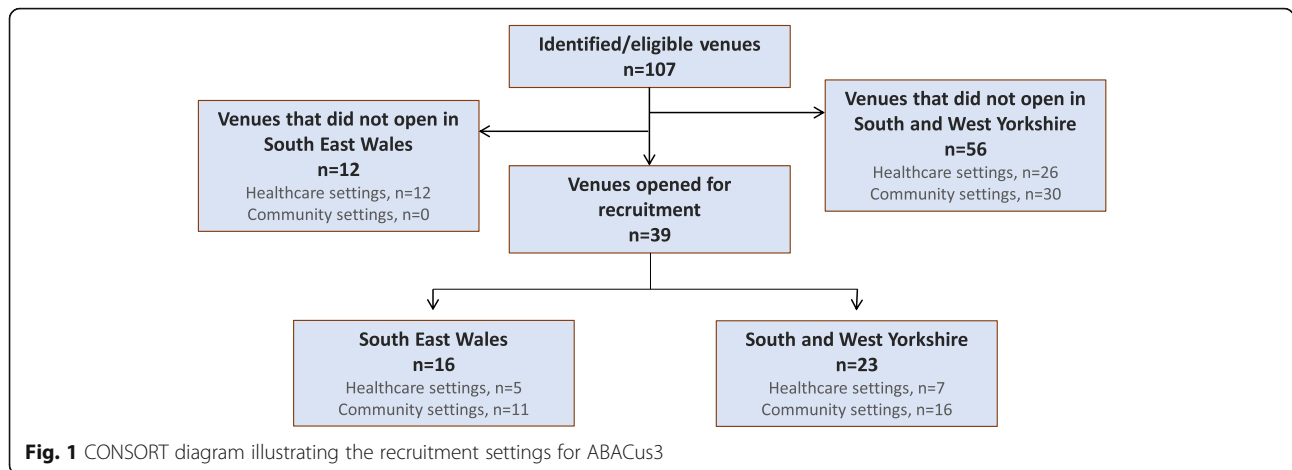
Identified/eligible venues
n=107

Venues that did not open in South East Wales
n=12
Healthcare settings, n=12
Community settings, n=0

Venues that did not open in South and West Yorkshire
n=56
Healthcare settings, n=26
Community settings, n=30

Venues opened for recruitment
n=39

South East Wales
n=16
Healthcare settings, n=5
Community settings, n=11

South and West Yorkshire
n=23
Healthcare settings, n=7
Community settings, n=16

**Fig. 1** CONSORT diagram illustrating the recruitment settings for ABACus3